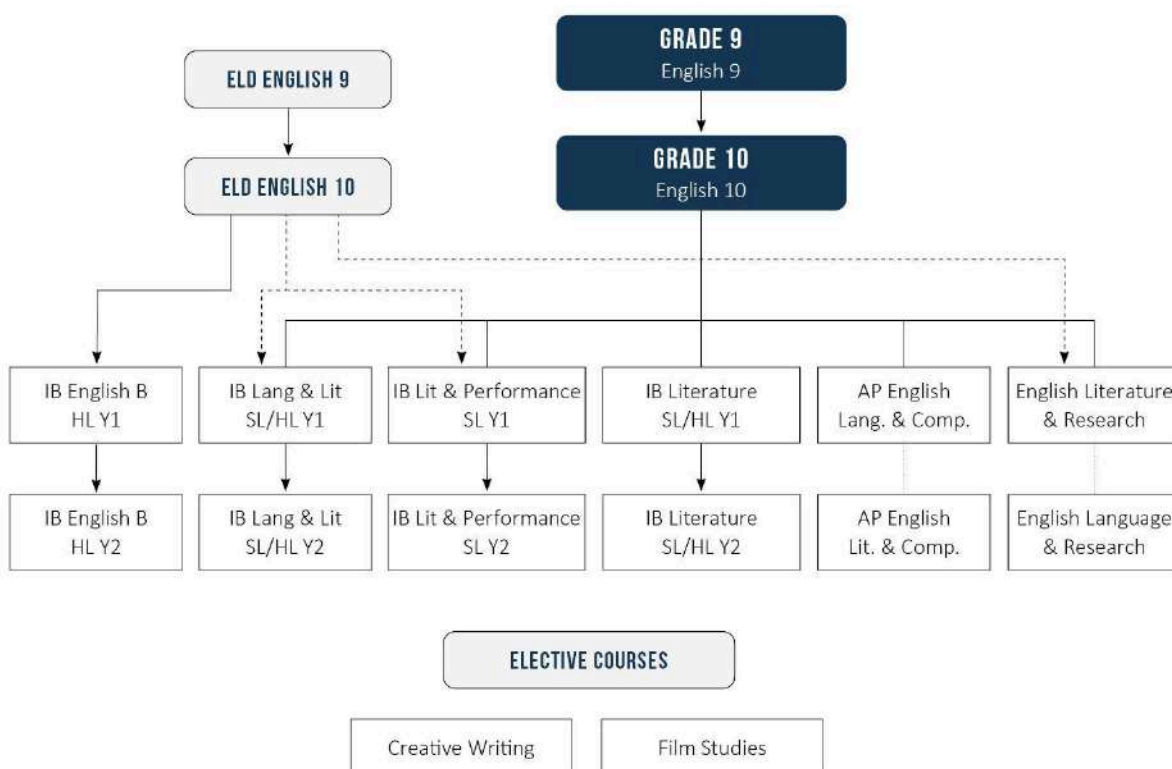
ELD ENGLISH 9

GRADE 9
English 9

ELD ENGLISH 10

GRADE 10
English 10

IB English B
HL Y1

IB Lang & Lit
SL/HL Y1

IB Lit & Performance
SL Y1

IB Literature
SL/HL Y1

AP English
Lang. & Comp.

English Literature
& Research

IB English B
HL Y2

IB Lang & Lit
SL/HL Y2

IB Lit & Performance
SL Y2

IB Literature
SL/HL Y2

AP English
Lit. & Comp.

English Language
& Research

ELECTIVE COURSES

Creative Writing

Film Studies